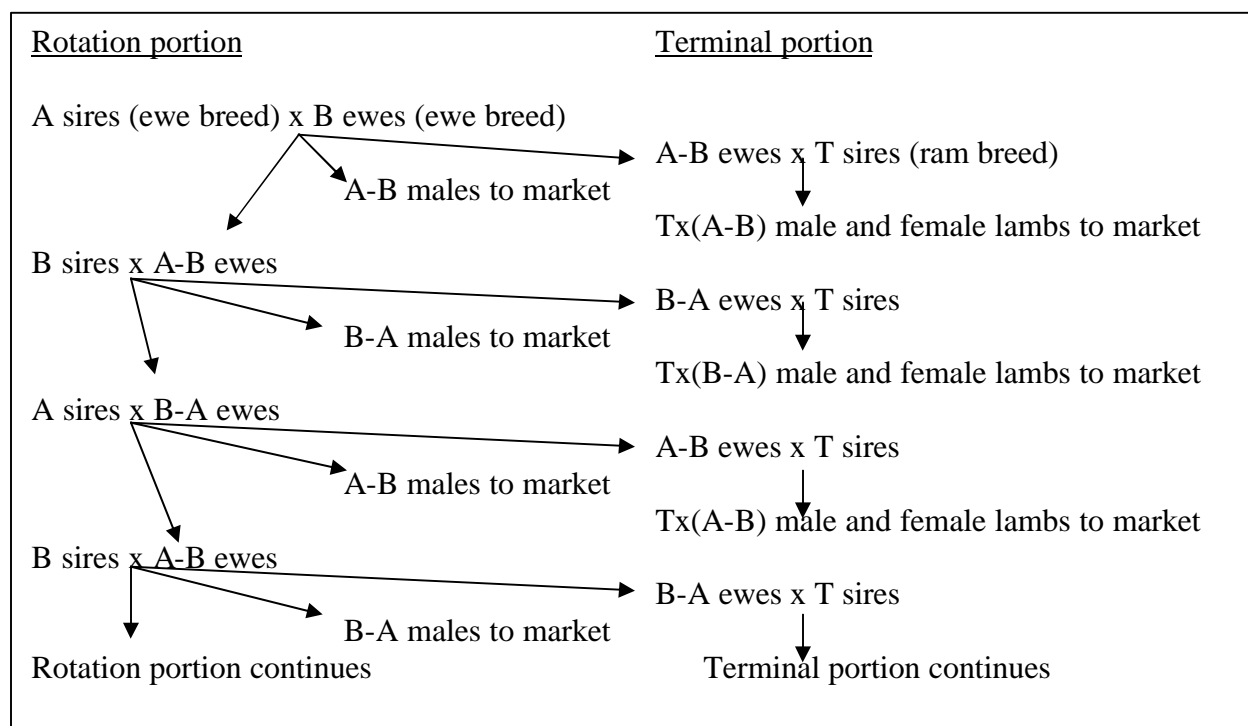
Rotation portion

Terminal portion

A sires (ewe breed) x B ewes (ewe breed)

A-B ewes x T sires (ram breed)

A-B males to market

Tx(A-B) male and female lambs to market

B sires x A-B ewes

B-A ewes x T sires

B-A males to market

Tx(B-A) male and female lambs to market

A sires x B-A ewes

A-B ewes x T sires

A-B males to market

Tx(A-B) male and female lambs to market

B sires x A-B ewes

B-A ewes x T sires

B-A males to market

Rotation portion continues

Terminal portion continues